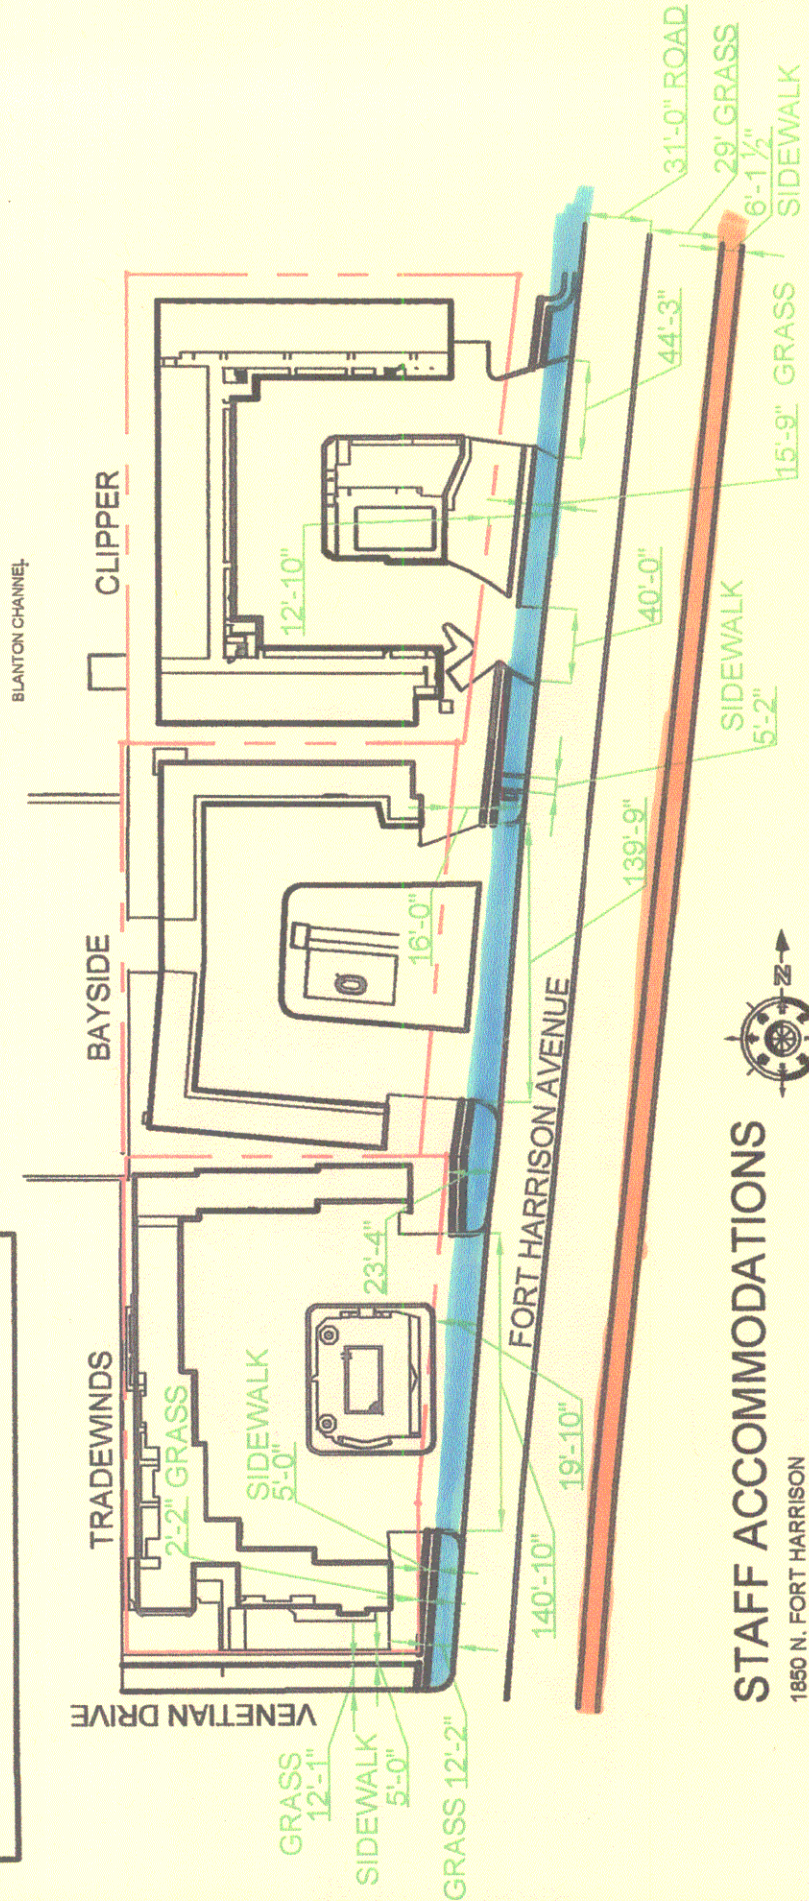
31'-0" ROAD
29' GRASS
6'-1 ½" SIDEWALK
15'-9" GRASS
44'-3"
BLANTON CHANNEL
CLIPPER
12'-10"
40'-0"
SIDEWALK 5'-2"
BAYSIDE
16'-0"
139'-9"
FORT HARRISON AVENUE
TRADEWINDS
23'-4"
SIDEWALK 5'-0"
2'-2" GRASS
19'-10"
140'-10"
VENETIAN DRIVE
GRASS 12'-1"
SIDEWALK 5'-0"
GRASS 12'-2"
STAFF ACCOMODATIONS
1850 N. FORT HARRISON
N